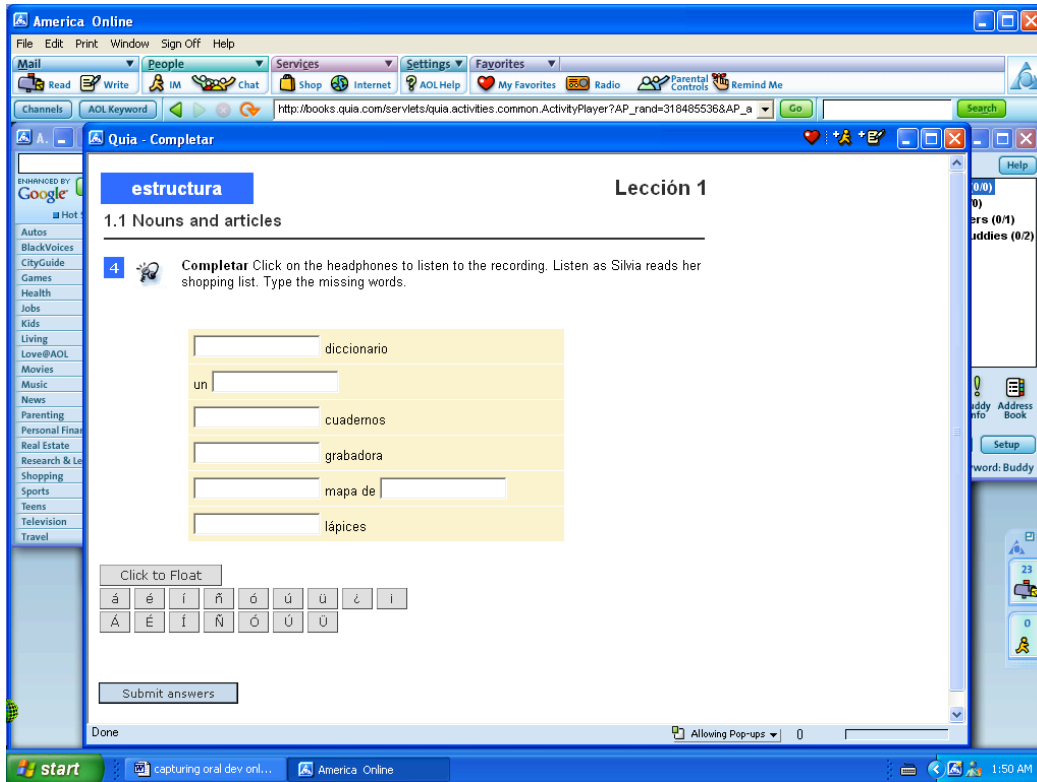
America Online

File Edit Print Window Sign Off Help

Mail People Services Settings Favorites

Read Write IM Chat Shop Internet AOL Help My Favorites Radio Parental Controls Remind Me

Channels AOL Keyword http://books.quia.com/servlets/quia.activities.common.ActivityPlayer?AP_rand=318485536&AP_a Go Search

Quia - Completar

ENHANCED BY Google

Hot

Autos
BlackVoices
CityGuide
Games
Health
Jobs
Kids
Living
Love@AOL
Movies
Music
News
Parenting
Personal Finan
Real Estate
Research & Le
Shopping
Sports
Teens
Television
Travel

estructura

Lección 1

1.1 Nouns and articles

4 **Completar** Click on the headphones to listen to the recording. Listen as Silvia reads her shopping list. Type the missing words.

diccionario

un

cuadernos

grabadora

mapa de

lápices

Click to Float

á é í ñ ó ú ü ¿ ¡

Á É Í Ñ Ó Ú Ü

Submit answers

Done

Allowing Pop-ups 0

Help

(0/0)

0)

ers (0/1)

uddies (0/2)

ddy Info Address Book

Setup

word: Buddy

23

0

start capturing oral dev onl... America Online 1:50 AM